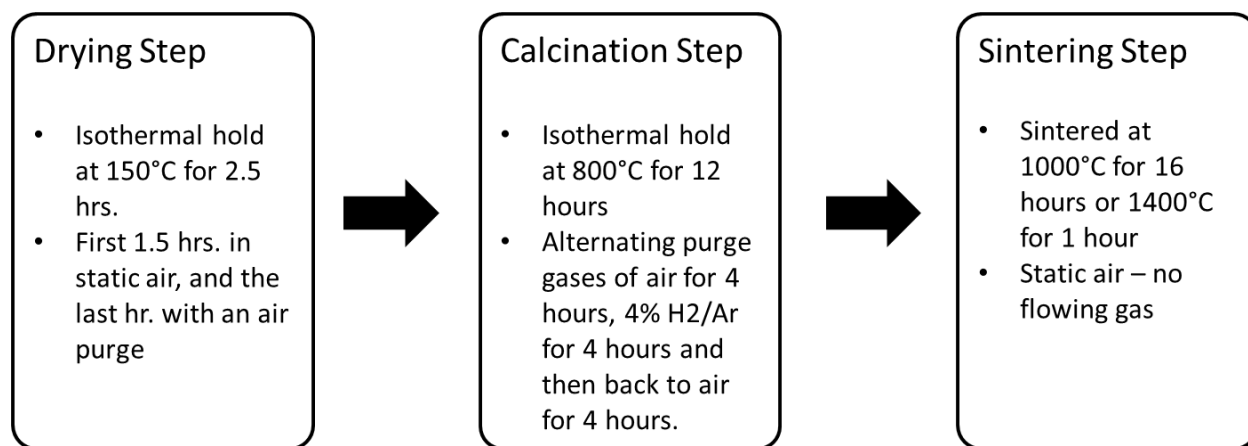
Drying Step

- Isothermal hold at 150°C for 2.5 hrs.
- First 1.5 hrs. in static air, and the last hr. with an air purge

Calcination Step

- Isothermal hold at 800°C for 12 hours
- Alternating purge gases of air for 4 hours, 4% H2/Ar for 4 hours and then back to air for 4 hours.

Sintering Step

- Sintered at 1000°C for 16 hours or 1400°C for 1 hour
- Static air – no flowing gas